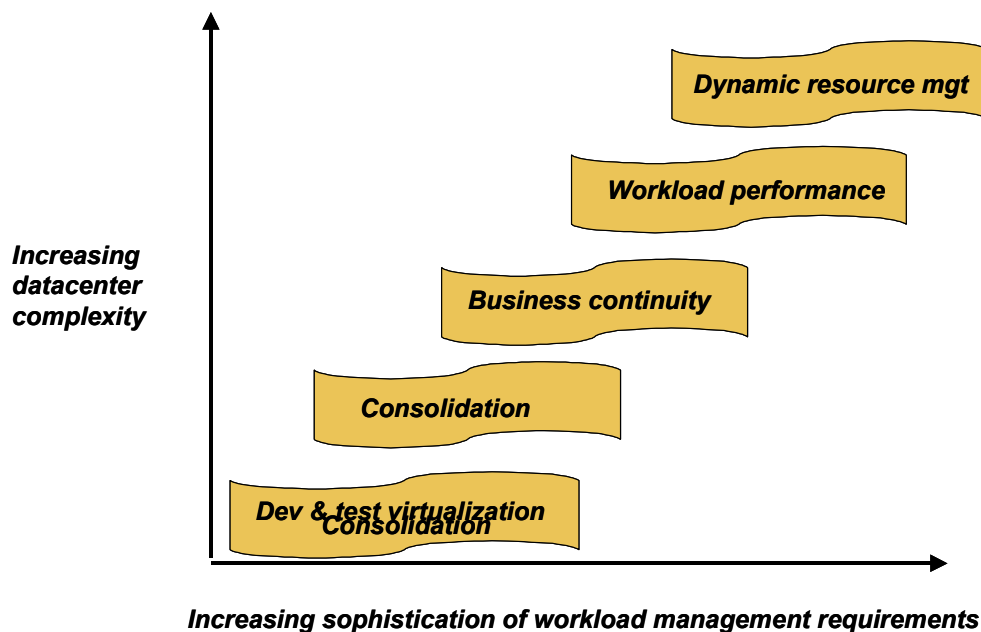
Increasing datacenter complexity

Dynamic resource mgt

Workload performance

Business continuity

Consolidation

Dev & test virtualization

Consolidation

Increasing sophistication of workload management requirements